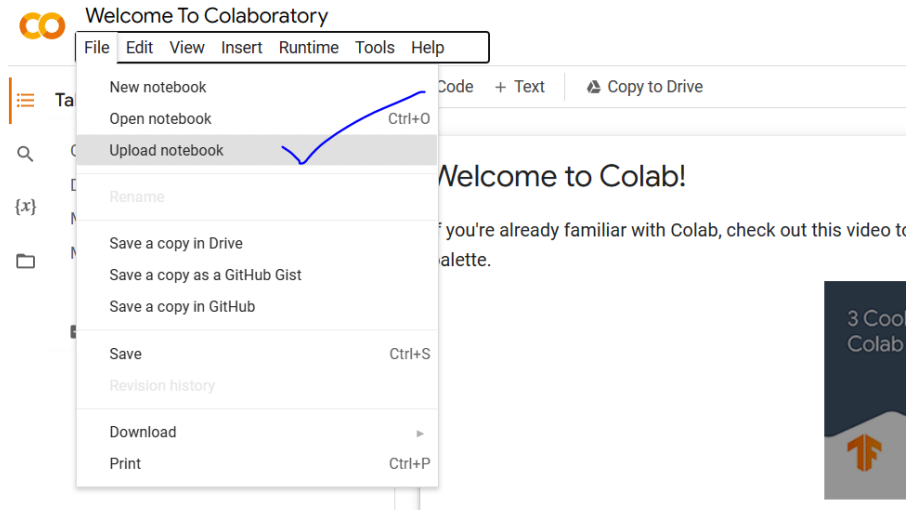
CO Welcome To Colaboratory

File Edit View Insert Runtime Tools Help

New notebook
Open notebook Ctrl+O
Upload notebook

Rename

Save a copy in Drive
Save a copy as a GitHub Gist
Save a copy in GitHub

Save Ctrl+S
Revision history

Download
Print Ctrl+P

Ta
C
D
M
M

{x}

Code + Text Copy to Drive

Welcome to Colab!

f you're already familiar with Colab, check out this video to
palette.

3 Cool
Colab